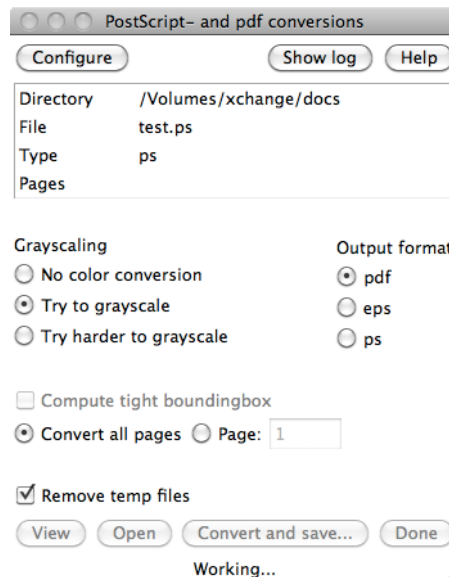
PostScript- and pdf conversions

Configure

Show log

Help

| Directory | /Volumes/xchange/docs |
|---|---|
| File | test.ps |
| Type | ps |
| Pages | |

Grayscaling

No color conversion

Try to grayscale

Try harder to grayscale

Output format

pdf

eps

ps

Compute tight boundingbox

Convert all pages

Page: 1

Remove temp files

View

Open

Convert and save...

Done

Working...